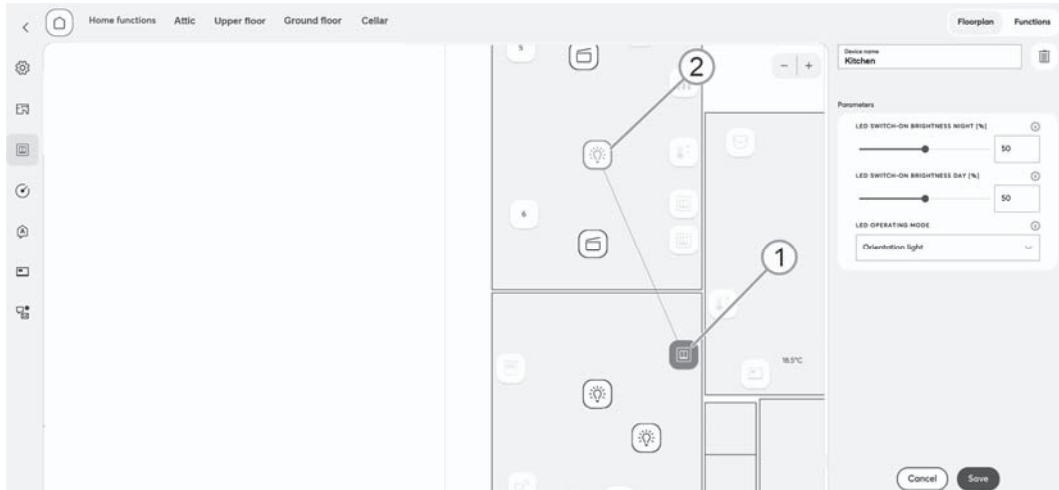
Home functions Attic Upper floor Ground floor Cellar

Floorplan Functions

5

2

6

1

18.5°C

Device name
Kitchen

Parameters

LED SWITCH-ON BRIGHTNESS NIGHT [%]

50

LED SWITCH-ON BRIGHTNESS DAY [%]

50

LED OPERATING MODE

Orientation light

Cancel Save